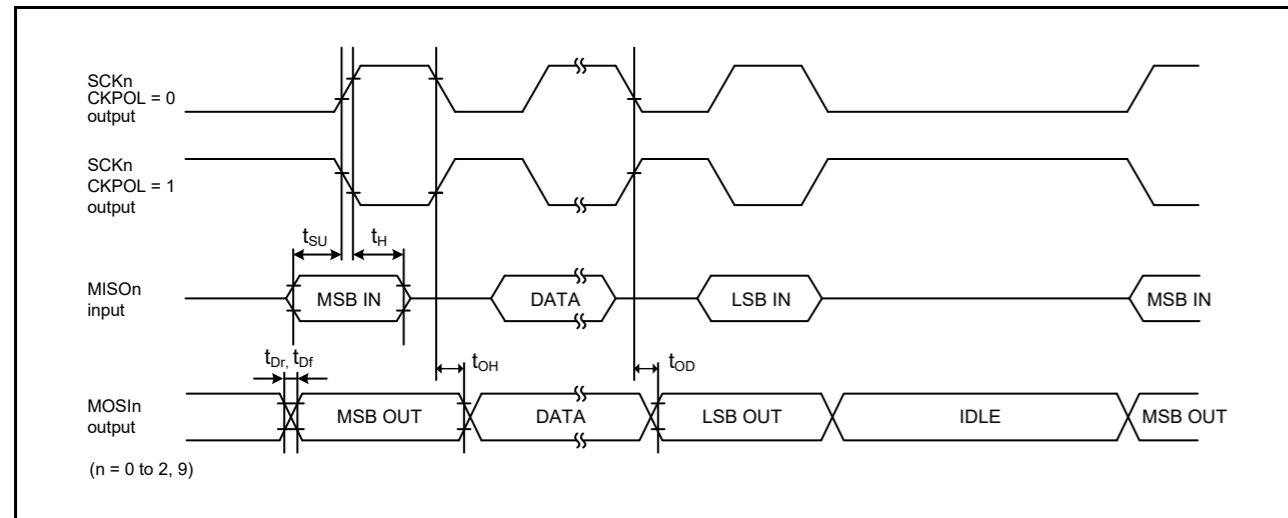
SCKn
CKPOL = 0
output

SCKn
CKPOL = 1
output

$t_{SU}$ $t_{H}$

MISOn
input

MSB IN

DATA

LSB IN

MSB IN

$t_{Dr}$, $t_{Df}$

$t_{OH}$

$t_{OD}$

MOSIn
output

MSB OUT

DATA

LSB OUT

IDLE

MSB OUT

(n = 0 to 2, 9)